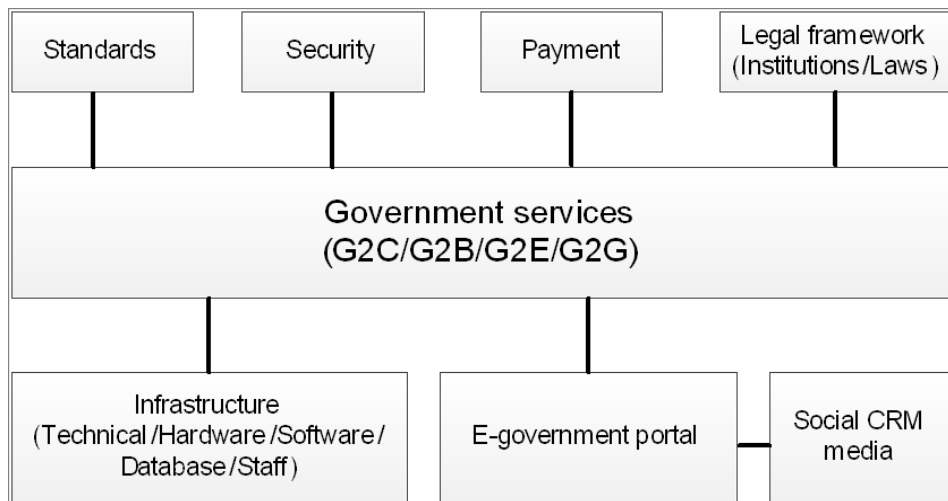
Standards

Security

Payment

Legal framework (Institutions/Laws)

Government services (G2C/G2B/G2E/G2G)

Infrastructure (Technical/Hardware/Software/ Database/Staff)

E-government portal

Social CRM media